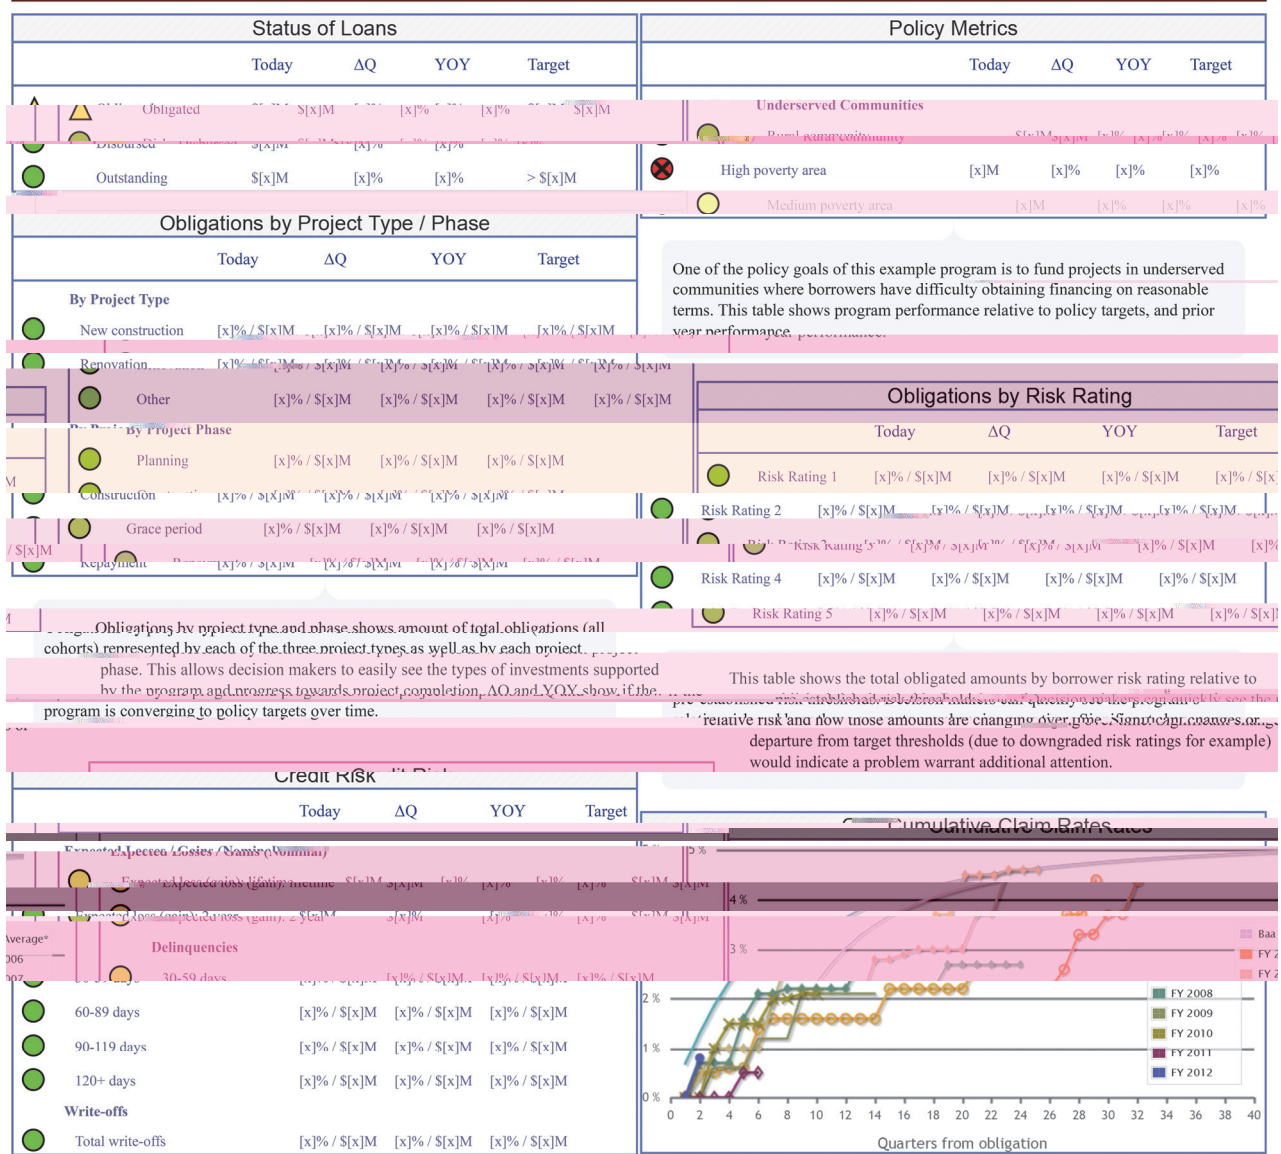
Status of Loans

| | Today | ΔQ | YOY | Target |
|---|---|---|---|---|
| Obligated | $[x]M | [x]% | [x]% | $[x]M |
| Disbursed | $[x]M | [x]% | [x]% | |
| Outstanding | $[x]M | [x]% | [x]% | > $[x]M |

Obligations by Project Type / Phase

| | Today | ΔQ | YOY | Target |
|---|---|---|---|---|
| By Project Type | | | | |
| New construction | [x]% / $[x]M | [x]% / $[x]M | [x]% / $[x]M | [x]% / $[x]M |
| Renovation | [x]% / $[x]M | [x]% / $[x]M | [x]% / $[x]M | [x]% / $[x]M |
| Other | [x]% / $[x]M | [x]% / $[x]M | [x]% / $[x]M | [x]% / $[x]M |
| By Project Phase | | | | |
| Planning | [x]% / $[x]M | [x]% / $[x]M | [x]% / $[x]M | |
| Construction | [x]% / $[x]M | [x]% / $[x]M | [x]% / $[x]M | |
| Grace period | [x]% / $[x]M | [x]% / $[x]M | [x]% / $[x]M | |
| Repayment | [x]% / $[x]M | [x]% / $[x]M | [x]% / $[x]M | |

Obligations by project type and phase shows amount of total obligations (all cohorts) represented by each of the three project types as well as by each project phase. This allows decision makers to easily see the types of investments supported by the program and progress towards project completion. ΔQ and YOY show if the program is converging to policy targets over time.

Policy Metrics

| | Today | ΔQ | YOY | Target |
|---|---|---|---|---|
| Underserved Communities | | | | |
| Rural community | $[x]M | [x]% | [x]% | [x]% |
| High poverty area | [x]M | [x]% | [x]% | [x]% |
| Medium poverty area | [x]M | [x]% | [x]% | [x]% |

One of the policy goals of this example program is to fund projects in underserved communities where borrowers have difficulty obtaining financing on reasonable terms. This table shows program performance relative to policy targets, and prior year performance.

Obligations by Risk Rating

| | Today | ΔQ | YOY | Target |
|---|---|---|---|---|
| Risk Rating 1 | [x]% / $[x]M | [x]% / $[x]M | [x]% / $[x]M | [x]% / $[x |
| Risk Rating 2 | [x]% / $[x]M | [x]% / $[x]M | [x]% / $[x]M | [x]% / $[x]M |
| Risk Rating 3 | [x]% / $[x]M | [x]% / $[x]M | [x]% / $[x]M | [x]% |
| Risk Rating 4 | [x]% / $[x]M | [x]% / $[x]M | [x]% / $[x]M | [x]% / $[x]M |
| Risk Rating 5 | [x]% / $[x]M | [x]% / $[x]M | [x]% / $[x]M | [x]% / $[x] |

This table shows the total obligated amounts by borrower risk rating relative to pre-established risk thresholds. Decision makers can quickly see the program's relative risk and how those amounts are changing over time. Significant changes or departure from target thresholds (due to downgraded risk ratings for example) would indicate a problem warrant additional attention.

Credit Risk

| | Today | ΔQ | YOY | Target |
|---|---|---|---|---|
| Expected Losses / Gains (Nominal) | | | | |
| Expected loss (gain): lifetime | $[x]M | [x]% | [x]% | $[x]M |
| Expected loss (gain): 2 year | $[x]M | [x]% | [x]% | $[x]M |
| Delinquencies | | | | |
| 30-59 days | [x]% / $[x]M | [x]% / $[x]M | [x]% / $[x]M | |
| 60-89 days | [x]% / $[x]M | [x]% / $[x]M | [x]% / $[x]M | |
| 90-119 days | [x]% / $[x]M | [x]% / $[x]M | [x]% / $[x]M | |
| 120+ days | [x]% / $[x]M | [x]% / $[x]M | [x]% / $[x]M | |
| Write-offs | | | | |
| Total write-offs | [x]% / $[x]M | [x]% / $[x]M | [x]% / $[x]M | |

Cumulative Claim Rates

5 %
4 %
3 %
2 %
1 %
0 %
0 2 4 6 8 10 12 14 16 18 20 22 24 26 28 30 32 34 36 38 40
Quarters from obligation

Baa
FY
FY
FY 2008
FY 2009
FY 2010
FY 2011
FY 2012

Average*
006
007